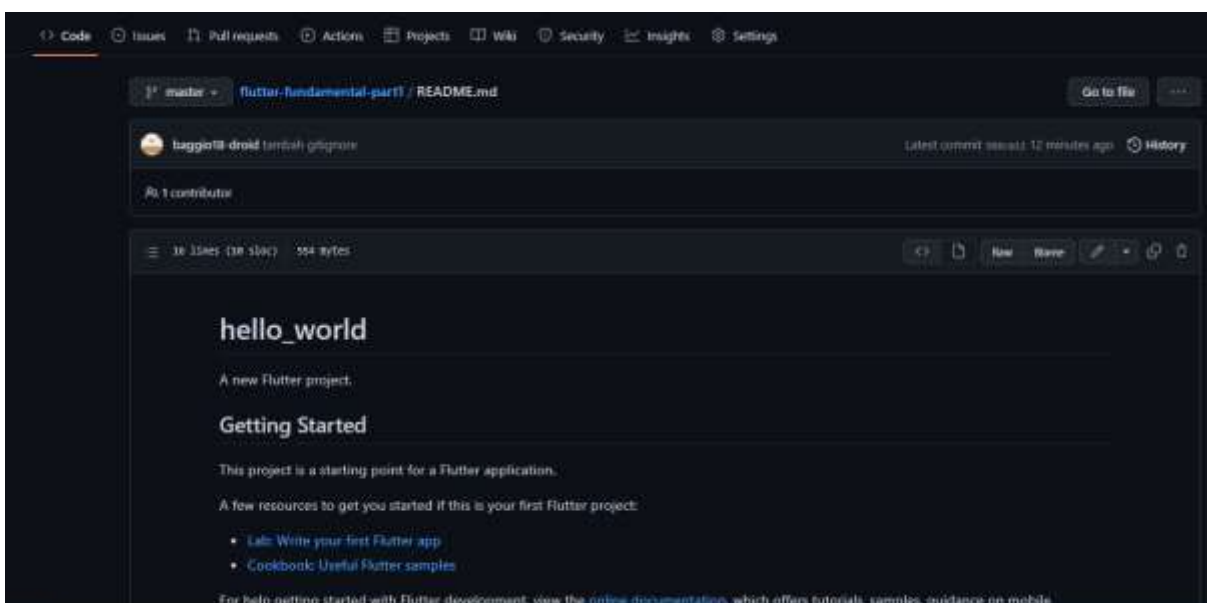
Code Issues Pull requests Actions Projects Wiki Security Insights Settings

master flutter-fundamental-part1 / README.md

Go to file ···

baggio18-droid tambah gitignore

Latest commit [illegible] 12 minutes ago History

1 contributor

18 lines (10 sloc) 554 Bytes

Raw Blame

# hello_world

A new Flutter project.

## Getting Started

This project is a starting point for a Flutter application.

A few resources to get you started if this is your first Flutter project:

- Lab: Write your first Flutter app
- Cookbook: Useful Flutter samples

For help getting started with Flutter development, view the online documentation, which offers tutorials, samples, guidance on mobile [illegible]